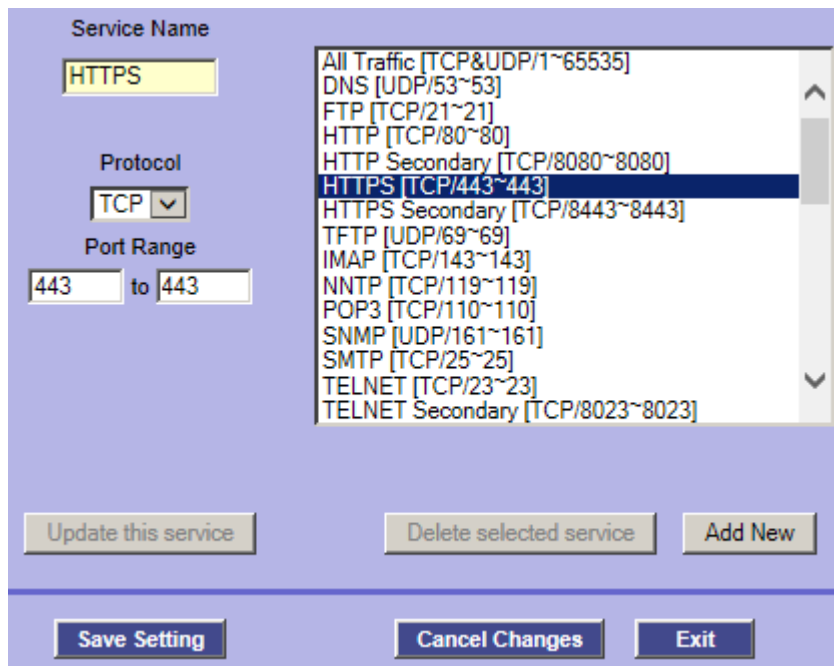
Service Name

HTTPS

Protocol

TCP

Port Range

443 to 443

All Traffic [TCP&UDP/1~65535]
DNS [UDP/53~53]
FTP [TCP/21~21]
HTTP [TCP/80~80]
HTTP Secondary [TCP/8080~8080]
HTTPS [TCP/443~443]
HTTPS Secondary [TCP/8443~8443]
TFTP [UDP/69~69]
IMAP [TCP/143~143]
NNTP [TCP/119~119]
POP3 [TCP/110~110]
SNMP [UDP/161~161]
SMTP [TCP/25~25]
TELNET [TCP/23~23]
TELNET Secondary [TCP/8023~8023]

Update this service

Delete selected service

Add New

Save Setting

Cancel Changes

Exit